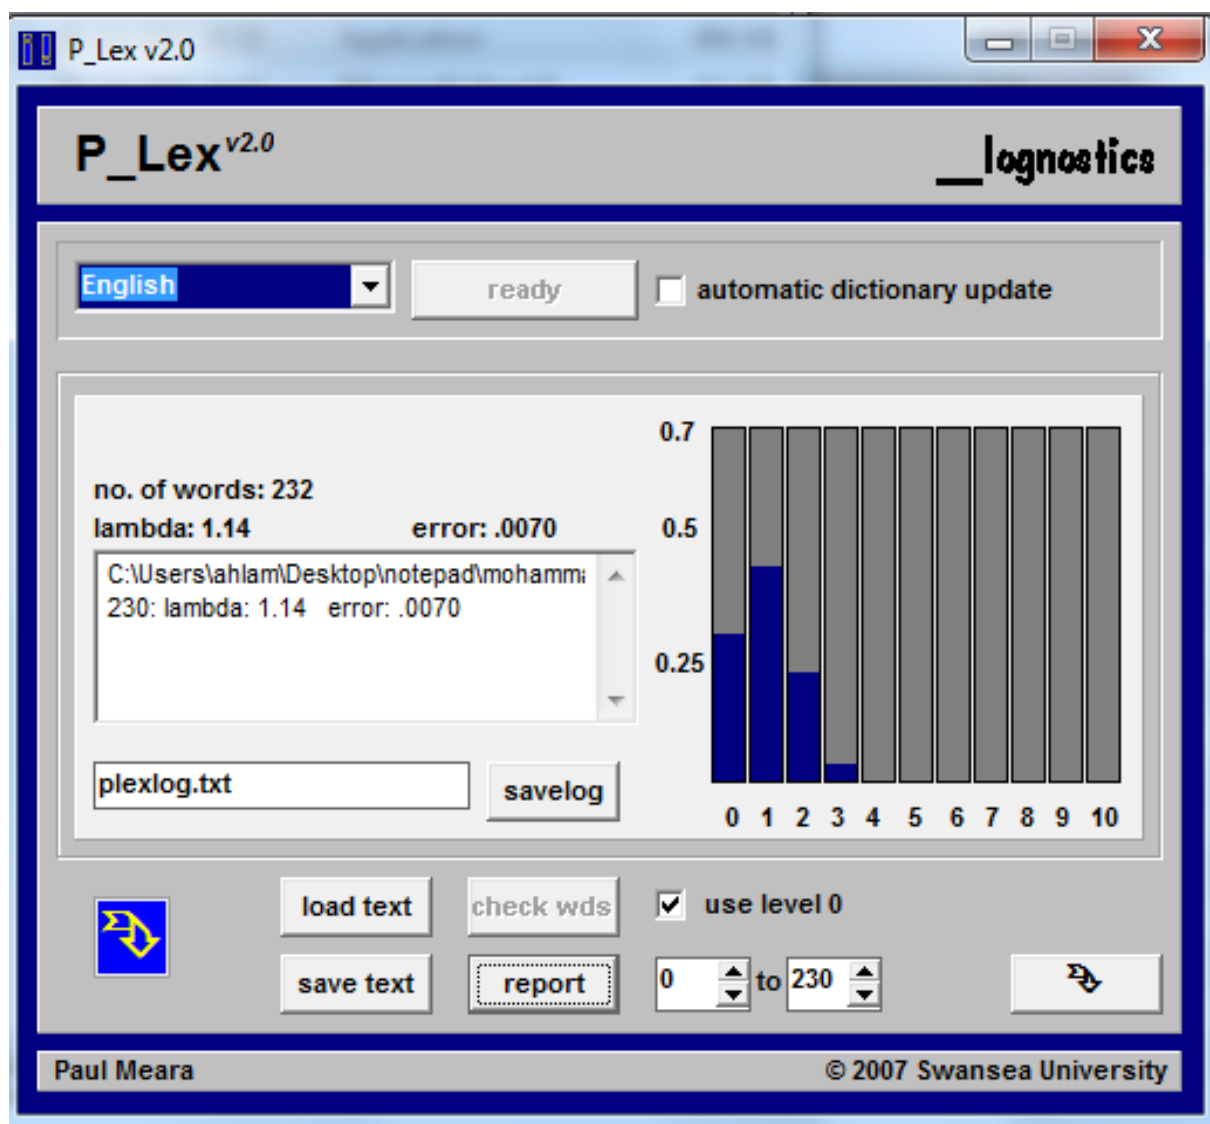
P_Lex v2.0

P_Lex$^{v2.0}$

_lognostics

English

ready

automatic dictionary update

no. of words: 232

lambda: 1.14 error: .0070

C:\Users\ahlam\Desktop\notepad\mohamm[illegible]
230: lambda: 1.14 error: .0070

plexlog.txt

savelog

0.7
0.5
0.25

0 1 2 3 4 5 6 7 8 9 10

load text

check wds

use level 0

save text

report

0 to 230

Paul Meara

© 2007 Swansea University